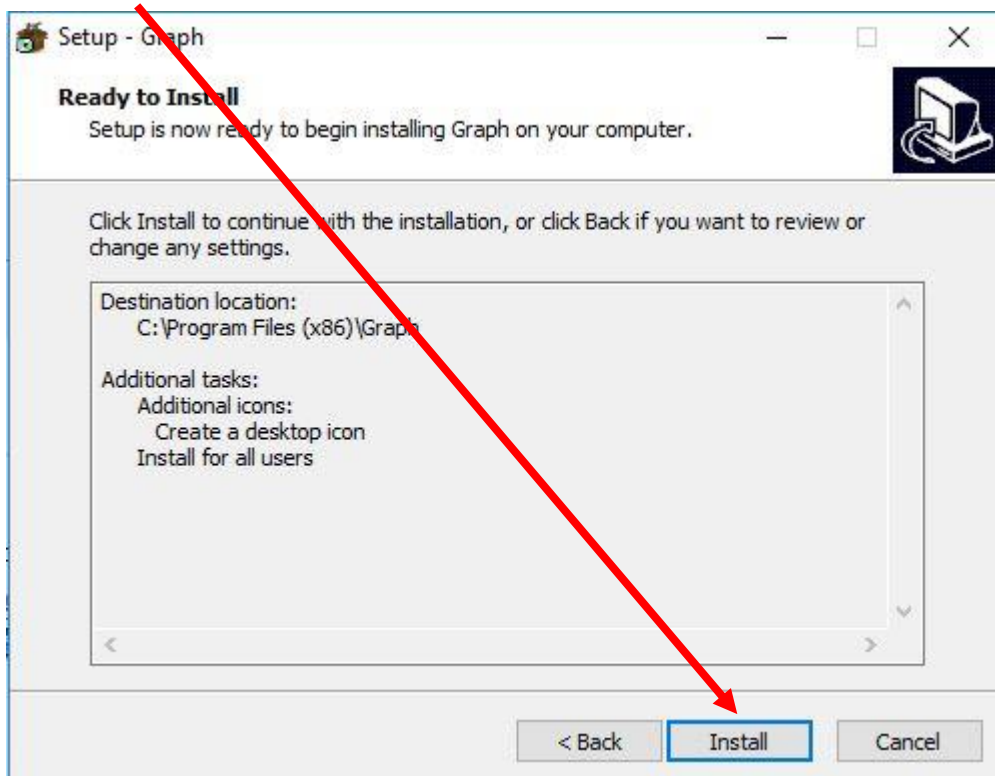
Setup - Graph

Ready to Install

Setup is now ready to begin installing Graph on your computer.

Click Install to continue with the installation, or click Back if you want to review or change any settings.

Destination location:
C:\Program Files (x86)\Graph

Additional tasks:
Additional icons:
Create a desktop icon
Install for all users

< Back
Install
Cancel